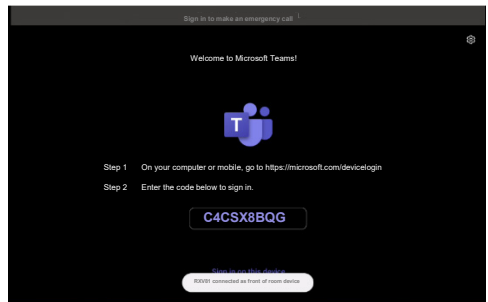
Sign in to make an emergency call

Welcome to Microsoft Teams!

T

Step 1 On your computer or mobile, go to https://microsoft.com/devicelogin

Step 2 Enter the code below to sign in.

C4CSX8BQG

Sign in on this device

RXV81 connected as front of room device